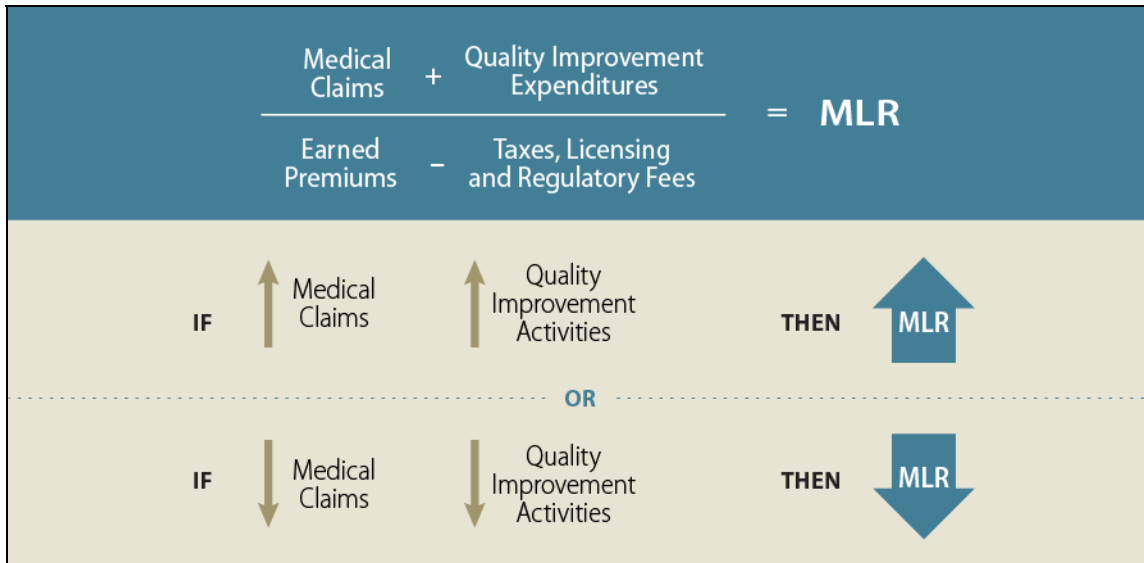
$\frac{\text{Medical Claims} + \text{Quality Improvement Expenditures}}{\text{Earned Premiums} - \text{Taxes, Licensing and Regulatory Fees}} = \text{MLR}$

IF Medical Claims Quality Improvement Activities THEN MLR

OR

IF Medical Claims Quality Improvement Activities THEN MLR